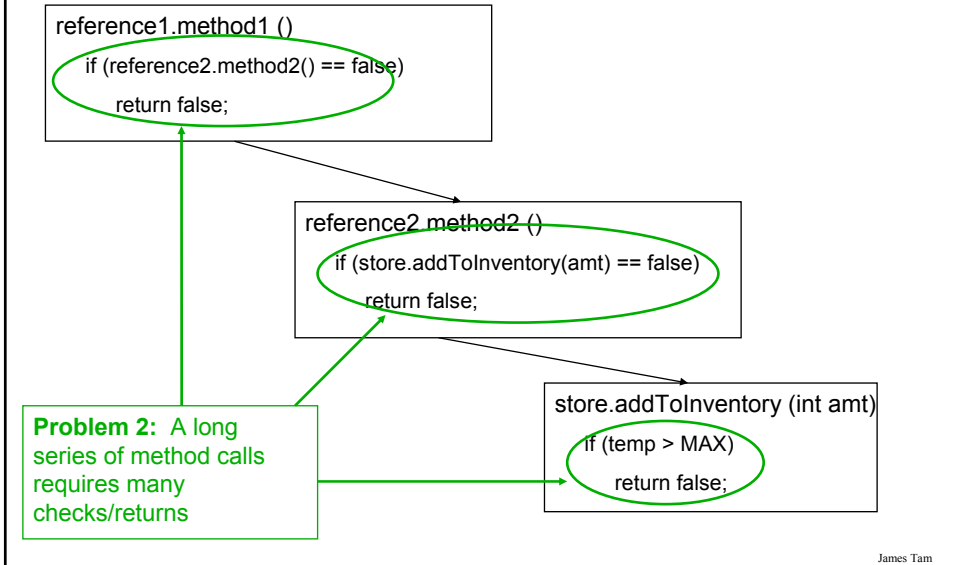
reference1.method1 ()

if (reference2.method2() == false)

return false;

reference2.method2 ()

if (store.addToInventory(amt) == false)

return false;

store.addToInventory (int amt)

if (temp > MAX)

return false;

**Problem 2:** A long series of method calls requires many checks/returns

James Tam